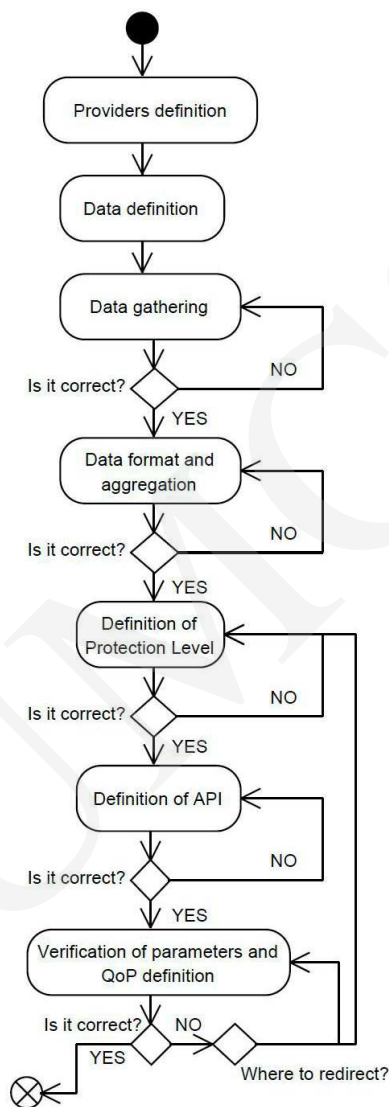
Providers definition

Data definition

Data gathering

NO

Is it correct?

YES

Data format and aggregation

NO

Is it correct?

YES

Definition of Protection Level

NO

Is it correct?

YES

Definition of API

NO

Is it correct?

YES

Verification of parameters and QoP definition

Is it correct?

NO

YES

Where to redirect?